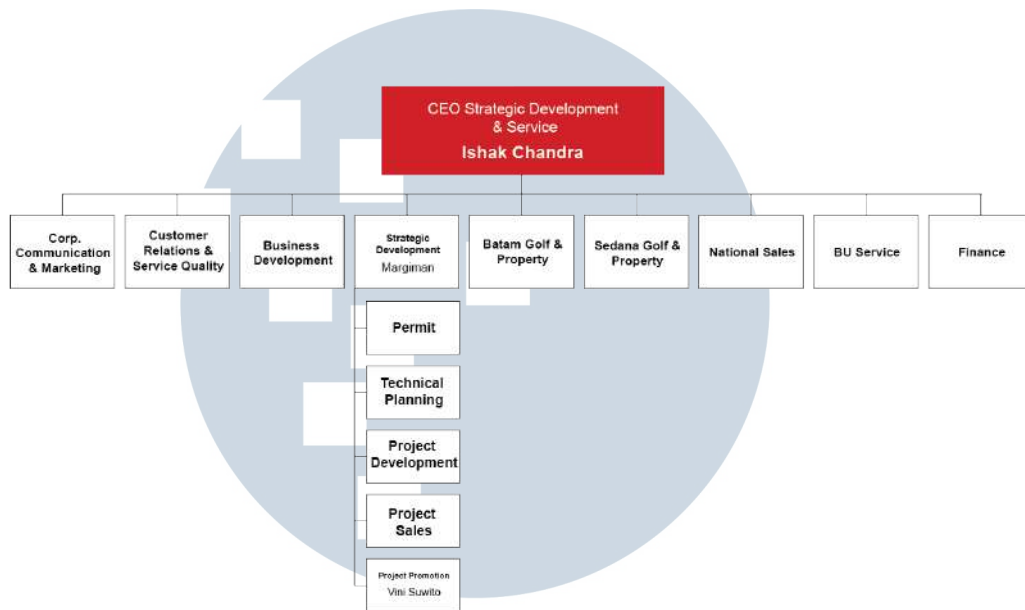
CEO Strategic Development & Service
Ishak Chandra

Corp. Communication & Marketing

Customer Relations & Service Quality

Business Development

Strategic Development
Margiman

Batam Golf & Property

Sedana Golf & Property

National Sales

BU Service

Finance

Permit

Technical Planning

Project Development

Project Sales

Project Promotion
Vini Suwito